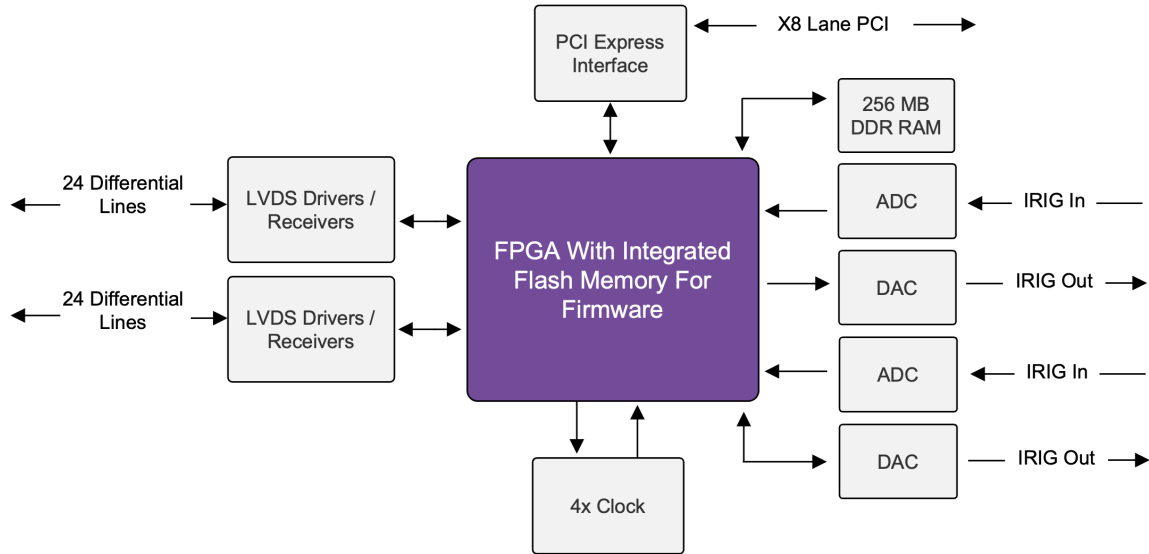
PCI Express Interface

X8 Lane PCI

256 MB DDR RAM

24 Differential Lines

LVDS Drivers / Receivers

FPGA With Integrated Flash Memory For Firmware

ADC

IRIG In

DAC

IRIG Out

24 Differential Lines

LVDS Drivers / Receivers

ADC

IRIG In

DAC

IRIG Out

4x Clock